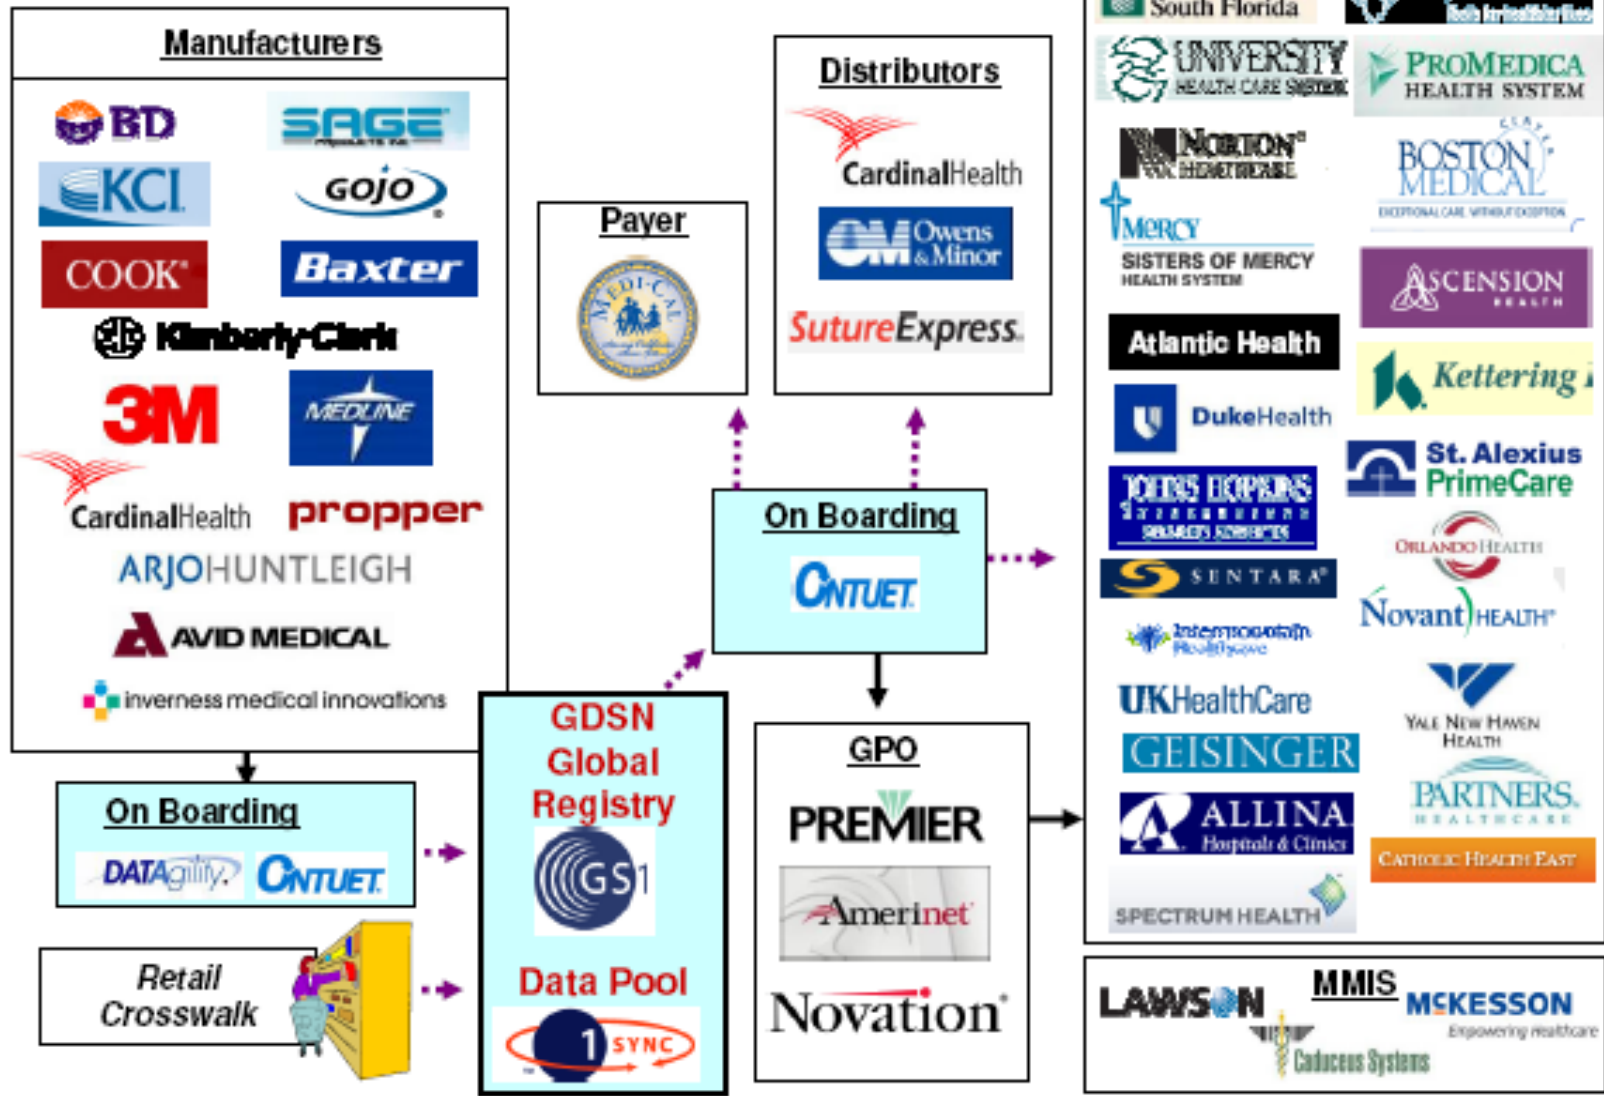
Manufacturers

BD
SAGE
KCI
GOJO
COOK
Baxter
Kimberly-Clark
3M
MEDLINE
CardinalHealth
propper
ARJOHUNTLEIGH
AVID MEDICAL
inverness medical innovations

On Boarding
DATAgility
GNUET

Retail Crosswalk

Payer
MEDI-CAL

Distributors
CardinalHealth
Owens & Minor
SutureExpress

On Boarding
GNUET

GDSN Global Registry
GS1
Data Pool
1SYNC

GPO
PREMIER
Amerinet
Novation

South Florida
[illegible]
UNIVERSITY HEALTH CARE SYSTEM
PROMEDICA HEALTH SYSTEM
NORTON HEALTHCARE
BOSTON MEDICAL CENTER
EXCEPTIONAL CARE. WITHOUT EXCEPTION.
Mercy
SISTERS OF MERCY HEALTH SYSTEM
ASCENSION HEALTH
Atlantic Health
Kettering
DukeHealth
St. Alexius PrimeCare
JOHNS HOPKINS
ORLANDO HEALTH
SENTARA
Novant HEALTH
Intermountain Healthcare
UKHealthCare
YALE NEW HAVEN HEALTH
GEISINGER
PARTNERS. HEALTHCARE
ALLINA Hospitals & Clinics
CATHOLIC HEALTH EAST
SPECTRUM HEALTH

MMIS
LAWSON
MCKESSON
Empowering Healthcare
Caduceus Systems